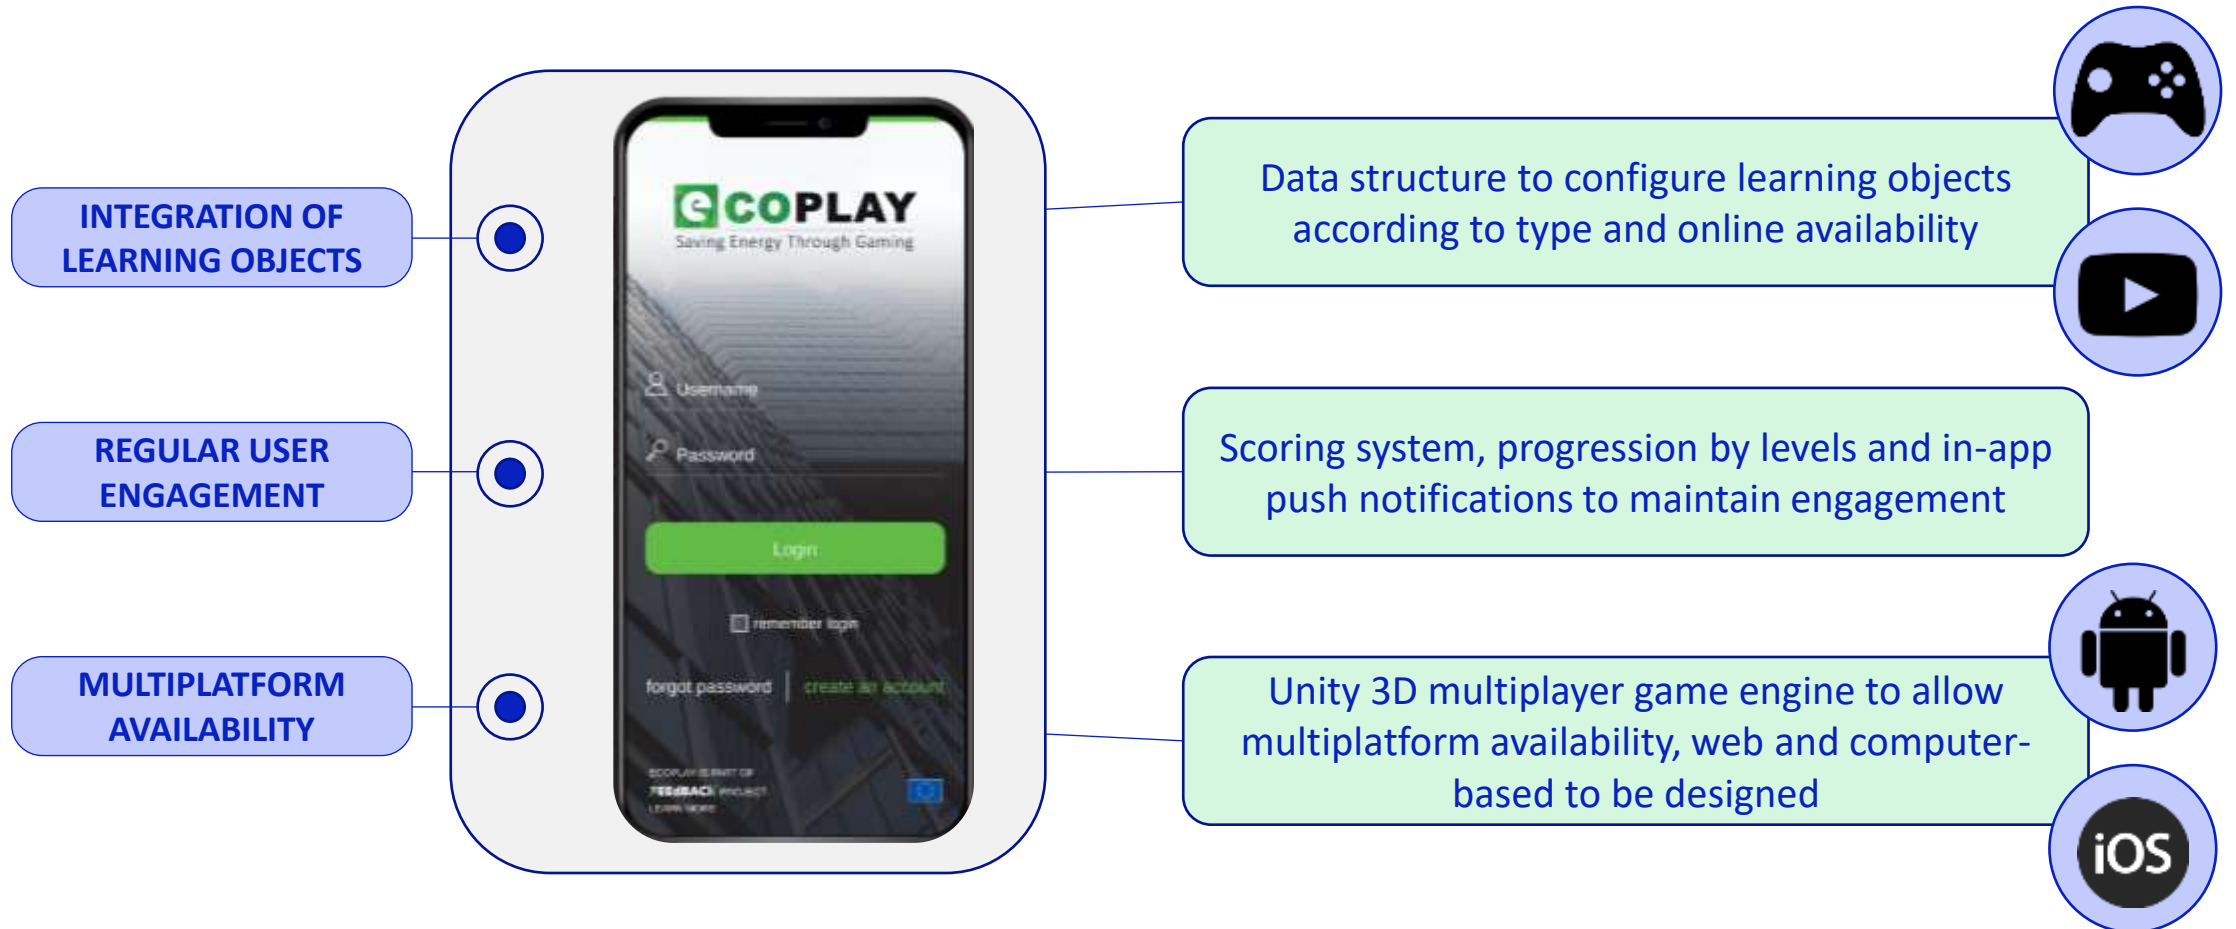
INTEGRATION OF LEARNING OBJECTS

REGULAR USER ENGAGEMENT

MULTIPLATFORM AVAILABILITY

eCOPLAY
Saving Energy Through Gaming

Username

Password

Login

remember login

forgot password | create an account

ECOPLAY IS PART OF FEEdBACK PROJECT
LEARN MORE

Data structure to configure learning objects according to type and online availability

Scoring system, progression by levels and in-app push notifications to maintain engagement

Unity 3D multiplayer game engine to allow multiplatform availability, web and computer-based to be designed

iOS